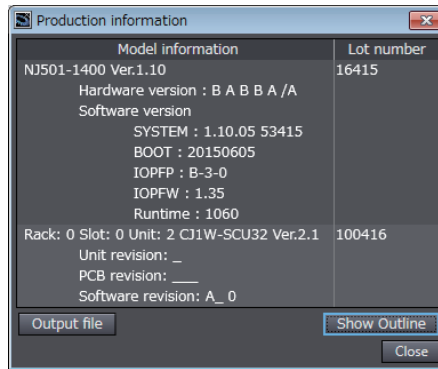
Production information

| Model information | Lot number |
|---|---|
| NJ501-1400 Ver.1.10<br>Hardware version : B A B B A /A<br>Software version<br>SYSTEM : 1.10.05 53415<br>BOOT : 20150605<br>IOPFP : B-3-0<br>IOPFW : 1.35<br>Runtime : 1060 | 16415 |
| Rack: 0 Slot: 0 Unit: 2 CJ1W-SCU32 Ver.2.1<br>Unit revision: _<br>PCB revision: ___<br>Software revision: A_ 0 | 100416 |

Output file

Show Outline

Close